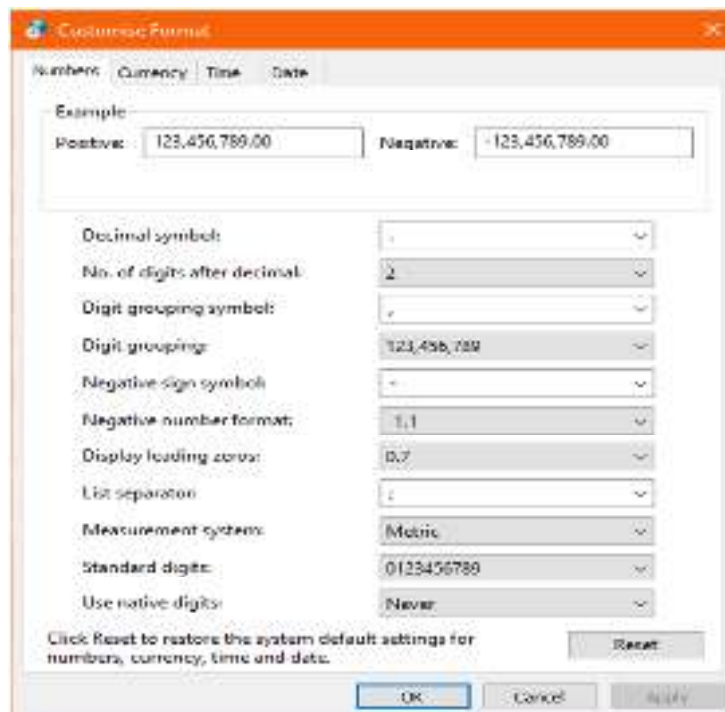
Customise Format

Numbers Currency Time Date

Example
Positive: 123,456,789.00 Negative: -123,456,789.00

Decimal symbol: .
No. of digits after decimal: 2
Digit grouping symbol: ,
Digit grouping: 123,456,789
Negative sign symbol: -
Negative number format: -1.1
Display leading zeros: 0.7
List separator: ,
Measurement system: Metric
Standard digits: 0123456789
Use native digits: Never

Click Reset to restore the system default settings for numbers, currency, time and date.

Reset

OK Cancel Apply